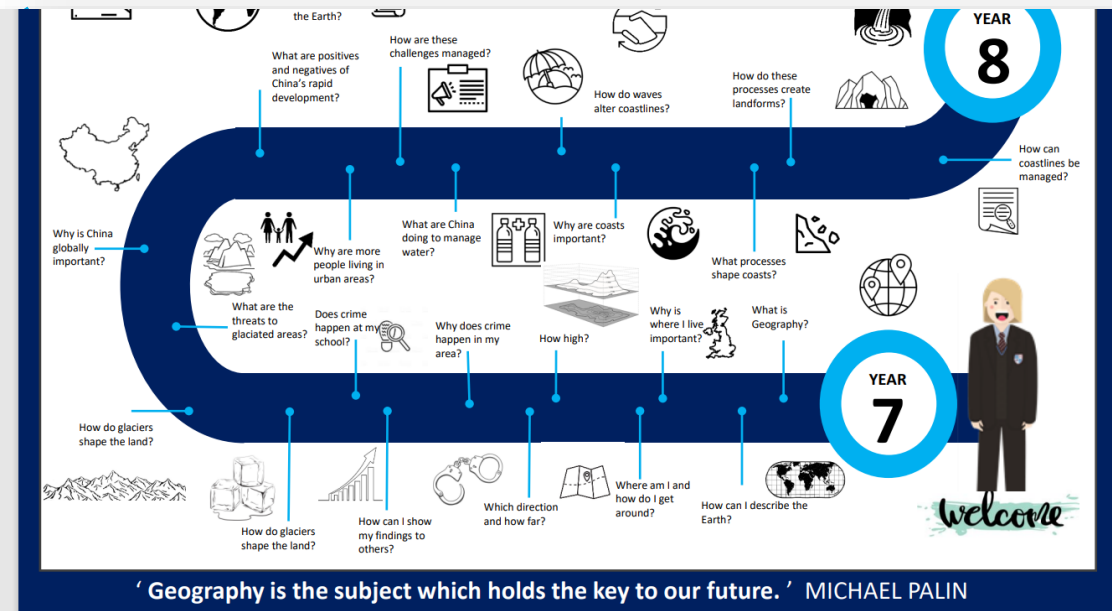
the Earth?

How are these challenges managed?

What are positives and negatives of China's rapid development?

How do waves alter coastlines?

How do these processes create landforms?

YEAR
8

How can coastlines be managed?

Why is China globally important?

Why are more people living in urban areas?

What are China doing to manage water?

Why are coasts important?

What processes shape coasts?

What are the threats to glaciated areas?

Does crime happen at my school?

Why does crime happen in my area?

How high?

Why is where I live important?

What is Geography?

YEAR
7

How do glaciers shape the land?

How do glaciers shape the land?

How can I show my findings to others?

Which direction and how far?

Where am I and how do I get around?

How can I describe the Earth?

welcome

' Geography is the subject which holds the key to our future. ' MICHAEL PALIN